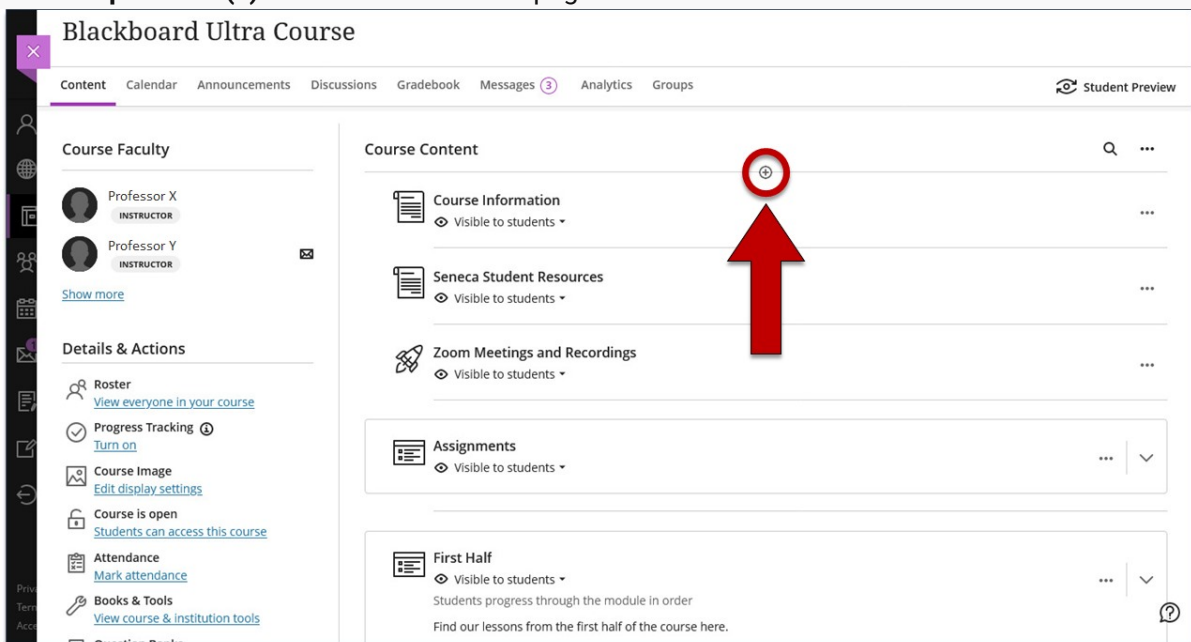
Blackboard Ultra Course

Content Calendar Announcements Discussions Gradebook Messages 3 Analytics Groups

Student Preview

Course Faculty

Professor X
INSTRUCTOR

Professor Y
INSTRUCTOR

Show more

Details & Actions

Roster
View everyone in your course

Progress Tracking
Turn on

Course Image
Edit display settings

Course is open
Students can access this course

Attendance
Mark attendance

Books & Tools
View course & institution tools

Course Content

Course Information
Visible to students

Seneca Student Resources
Visible to students

Zoom Meetings and Recordings
Visible to students

Assignments
Visible to students

First Half
Visible to students
Students progress through the module in order
Find our lessons from the first half of the course here.